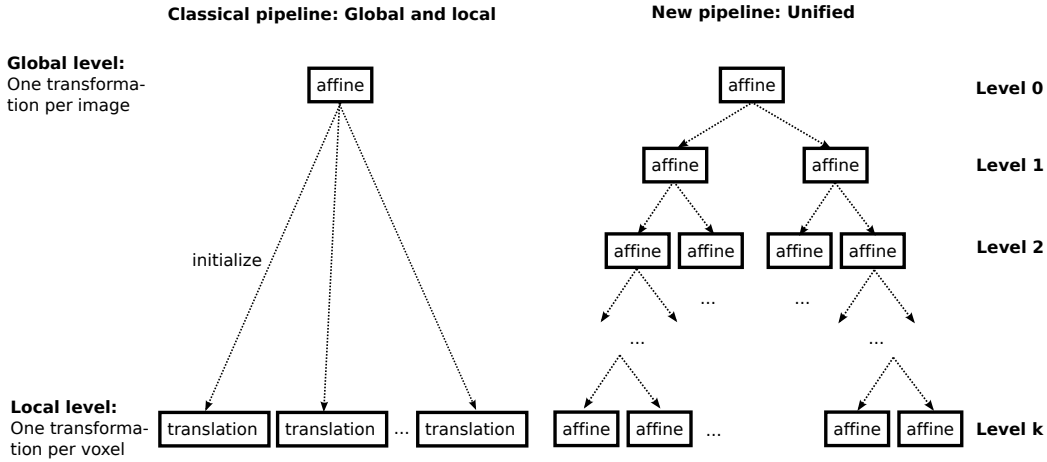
Classical pipeline: Global and local

New pipeline: Unified

Global level: One transformation per image

affine

initialize

Local level: One transformation per voxel

translation translation ... translation

affine

Level 0

affine affine

Level 1

affine affine affine affine

Level 2

... ...

... ...

affine affine ... affine affine

Level k